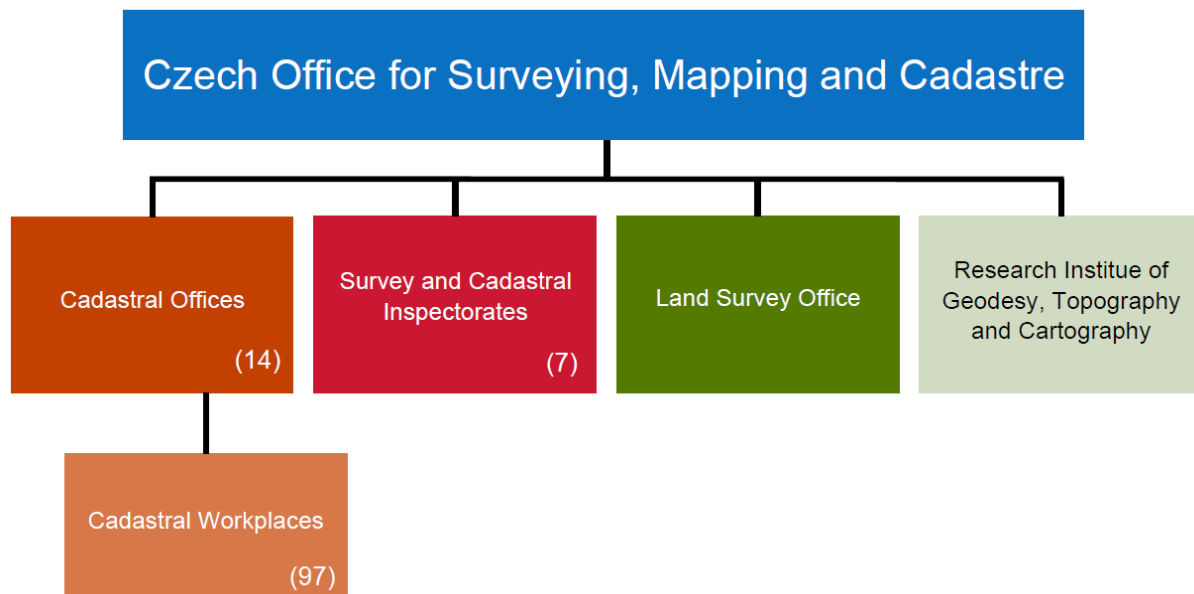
Czech Office for Surveying, Mapping and Cadastre

Cadastral Offices
(14)

Survey and Cadastral Inspectorates
(7)

Land Survey Office

Research Institue of Geodesy, Topography and Cartography

Cadastral Workplaces
(97)